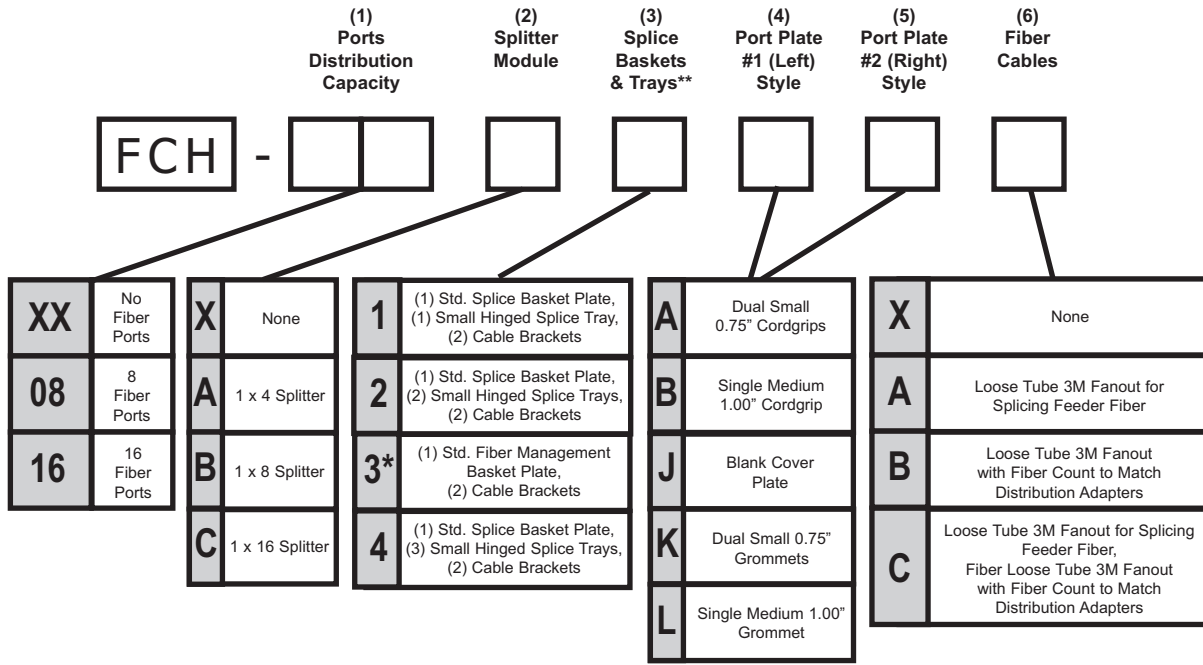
(1) Ports Distribution Capacity

(2) Splitter Module

(3) Splice Baskets & Trays**

(4) Port Plate #1 (Left) Style

(5) Port Plate #2 (Right) Style

(6) Fiber Cables

FCH -

| XX | No Fiber Ports |
|---|---|
| 08 | 8 Fiber Ports |
| 16 | 16 Fiber Ports |

| X | None |
|---|---|
| A | 1 x 4 Splitter |
| B | 1 x 8 Splitter |
| C | 1 x 16 Splitter |

| 1 | (1) Std. Splice Basket Plate, (1) Small Hinged Splice Tray, (2) Cable Brackets |
|---|---|
| 2 | (1) Std. Splice Basket Plate, (2) Small Hinged Splice Trays, (2) Cable Brackets |
| 3* | (1) Std. Fiber Management Basket Plate, (2) Cable Brackets |
| 4 | (1) Std. Splice Basket Plate, (3) Small Hinged Splice Trays, (2) Cable Brackets |

| A | Dual Small 0.75" Cordgrips |
|---|---|
| B | Single Medium 1.00" Cordgrip |
| J | Blank Cover Plate |
| K | Dual Small 0.75" Grommets |
| L | Single Medium 1.00" Grommet |

| X | None |
|---|---|
| A | Loose Tube 3M Fanout for Splicing Feeder Fiber |
| B | Loose Tube 3M Fanout with Fiber Count to Match Distribution Adapters |
| C | Loose Tube 3M Fanout for Splicing Feeder Fiber, Fiber Loose Tube 3M Fanout with Fiber Count to Match Distribution Adapters |